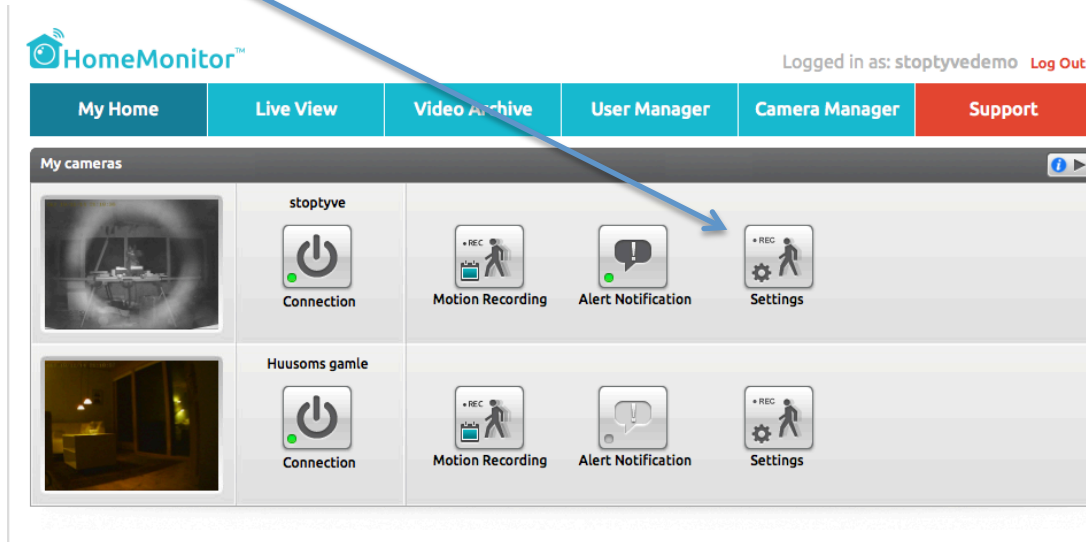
HomeMonitor™

Logged in as: stoptyvedemo Log Out

My Home | Live View | Video Archive | User Manager | Camera Manager | Support

My cameras

stoptyve

Connection

• REC

Motion Recording

Alert Notification

• REC

Settings

Huusoms gamle

Connection

• REC

Motion Recording

Alert Notification

• REC

Settings